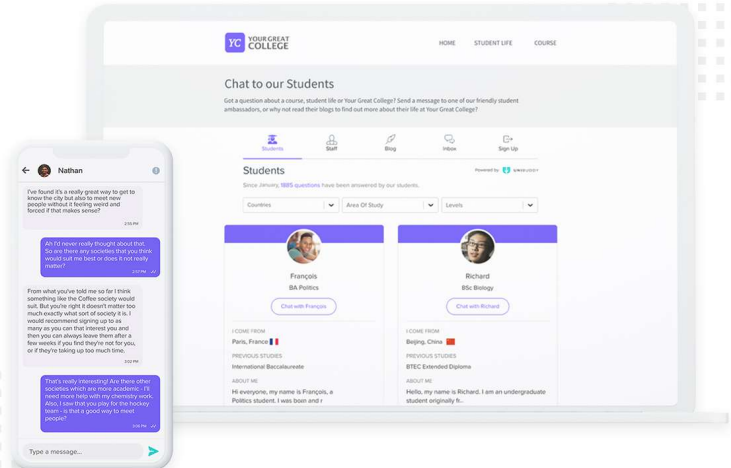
YC YOUR GREAT COLLEGE

HOME STUDENT LIFE COURSE

Chat to our Students

Got a question about a course, student life or Your Great College? Send a message to one of our friendly student ambassadors, or why not read their blogs to find out more about life at Your Great College!

Students Staff Blog Inbox Sign Up

Students

Powered by UNIBUDDY

Since January 1885 questions have been answered by our students.

Countries Area Of Study Levels

François
BA Politics
Chat with François
I COME FROM
Paris, France
PREVIOUS STUDIES
International Baccalaureate
ABOUT ME
Hi everyone, my name is François, a Politics student. I was born and r

Richard
BSc Biology
Chat with Richard
I COME FROM
Beijing, China
PREVIOUS STUDIES
BTEC Extended Diploma
ABOUT ME
Hello, my name is Richard. I am an undergraduate student originally fr...

Nathan

I've found it's a really great way to get to know the city but also to meet new people without it feeling weird and forced if that makes sense?
2:55 PM

Ah I'd never really thought about that. So are there any societies that you think would suit me best or does it not really matter?
2:57 PM

From what you've told me so far I think something like the Coffee society would suit. But you're right it doesn't matter too much exactly what sort of society it is. I would recommend signing up to as many as you can that interest you and then you can always leave them after a few weeks if you find they're not for you, or if they're taking up too much time.
3:02 PM

That's really interesting! Are there other societies which are more academic - I'll need more help with my chemistry work. Also, I saw that you play for the hockey team - is that a good way to meet people?
3:06 PM

Type a message...